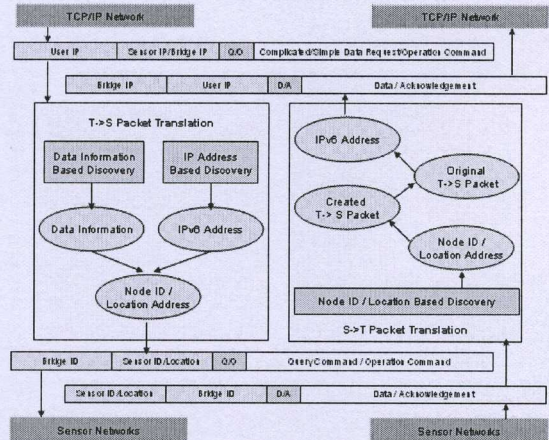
TCP/IP Network

TCP/IP Network

| User IP | Sensor IP/Bridge IP | Q/O | Complicated/Simple Data Request/Operation Command |
|---|---|---|---|

| Bridge IP | User IP | D/A | Data / Acknowledgement |
|---|---|---|---|

T->S Packet Translation

Data Information Based Discovery

IP Address Based Discovery

Data Information

IPv6 Address

Node ID / Location Address

IPv6 Address

Original T->S Packet

Created T-> S Packet

Node ID / Location Address

Node ID / Location Based Discovery

S->T Packet Translation

| Bridge ID | Sensor ID/Location | Q/O | Query/Command / Operation Command |
|---|---|---|---|

| Sensor ID/Location | Bridge ID | D/A | Data / Acknowledgement |
|---|---|---|---|

Sensor Networks

Sensor Networks